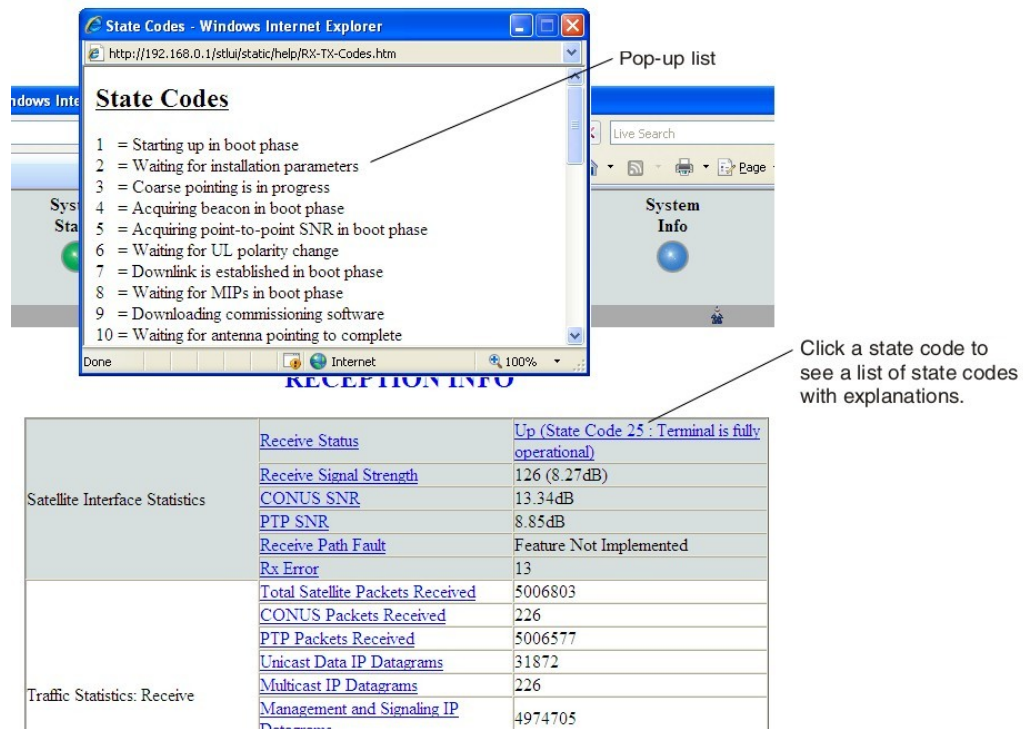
State Codes - Windows Internet Explorer

http://192.168.0.1/stlui/static/help/RX-TX-Codes.htm

State Codes

1 = Starting up in boot phase
2 = Waiting for installation parameters
3 = Coarse pointing is in progress
4 = Acquiring beacon in boot phase
5 = Acquiring point-to-point SNR in boot phase
6 = Waiting for UL polarity change
7 = Downlink is established in boot phase
8 = Waiting for MIPs in boot phase
9 = Downloading commissioning software
10 = Waiting for antenna pointing to complete

Done | Internet | 100%

Pop-up list

ndows Inte

Live Search

Page

Syst Sta

System Info

Click a state code to see a list of state codes with explanations.

RECEPTION INFO

| | | |
|---|---|---|
| Satellite Interface Statistics | Receive Status | Up (State Code 25 : Terminal is fully operational) |
| | Receive Signal Strength | 126 (8.27dB) |
| | CONUS SNR | 13.34dB |
| | PTP SNR | 8.85dB |
| | Receive Path Fault | Feature Not Implemented |
| | Rx Error | 13 |
| Traffic Statistics: Receive | Total Satellite Packets Received | 5006803 |
| | CONUS Packets Received | 226 |
| | PTP Packets Received | 5006577 |
| | Unicast Data IP Datagrams | 31872 |
| | Multicast IP Datagrams | 226 |
| | Management and Signaling IP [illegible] | 4974705 |